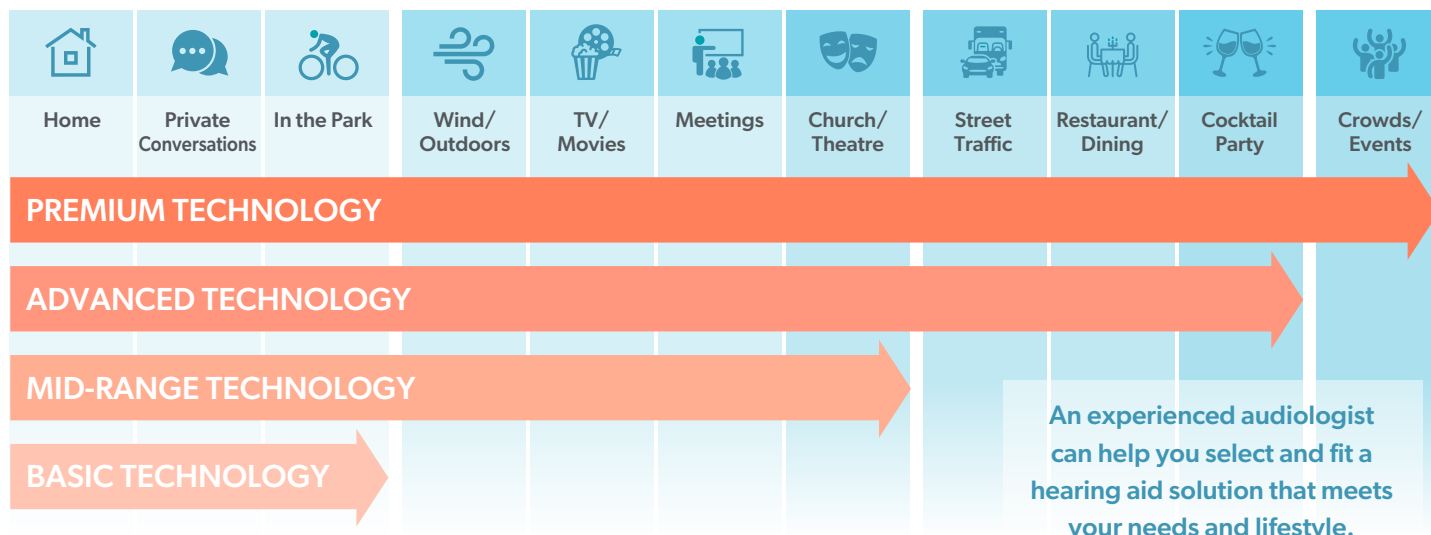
Home

Private Conversations

In the Park

Wind/ Outdoors

TV/ Movies

Meetings

Church/ Theatre

Street Traffic

Restaurant/ Dining

Cocktail Party

Crowds/ Events

PREMIUM TECHNOLOGY

ADVANCED TECHNOLOGY

MID-RANGE TECHNOLOGY

BASIC TECHNOLOGY

An experienced audiologist can help you select and fit a hearing aid solution that meets your needs and lifestyle.